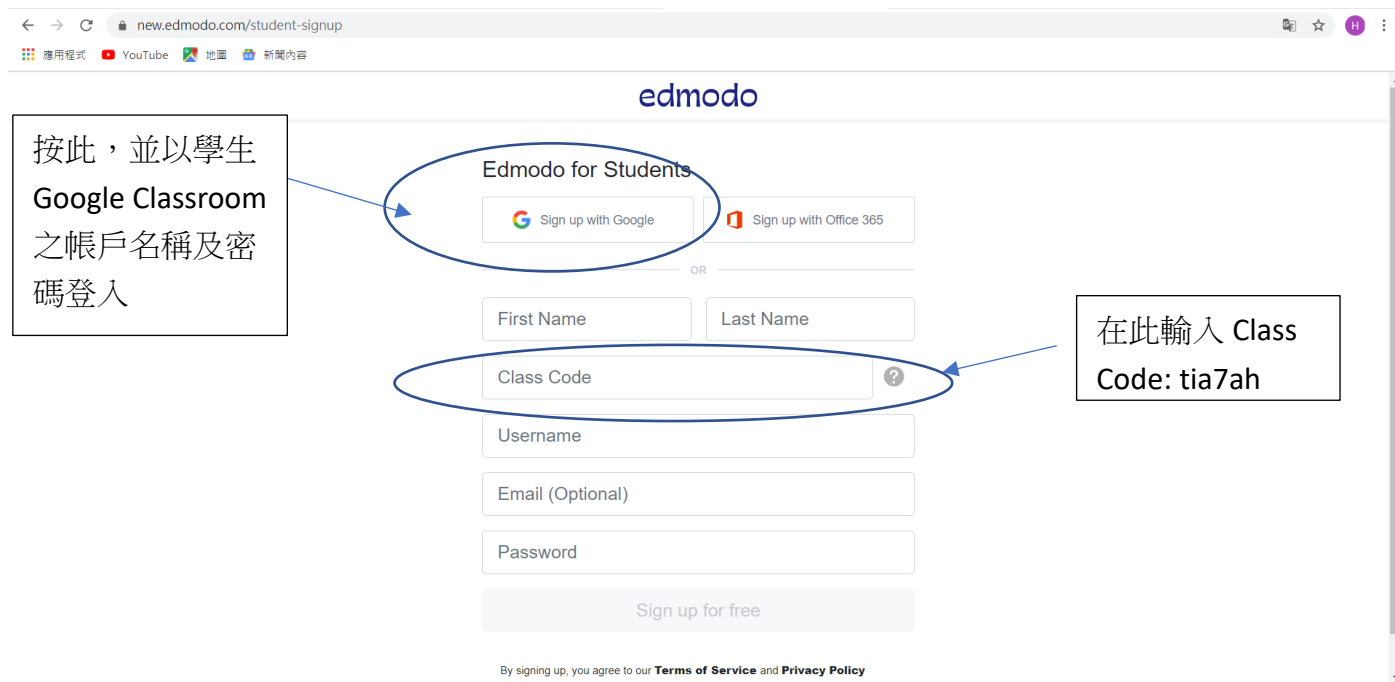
new.edmodo.com/student-signup

H

應用程式 YouTube 地圖 新聞內容

edmodo

按此，並以學生 Google Classroom 之帳戶名稱及密碼登入

Edmodo for Students

Sign up with Google

Sign up with Office 365

OR

First Name

Last Name

在此輸入 Class Code: tia7ah

Class Code

?

Username

Email (Optional)

Password

Sign up for free

By signing up, you agree to our **Terms of Service** and **Privacy Policy**